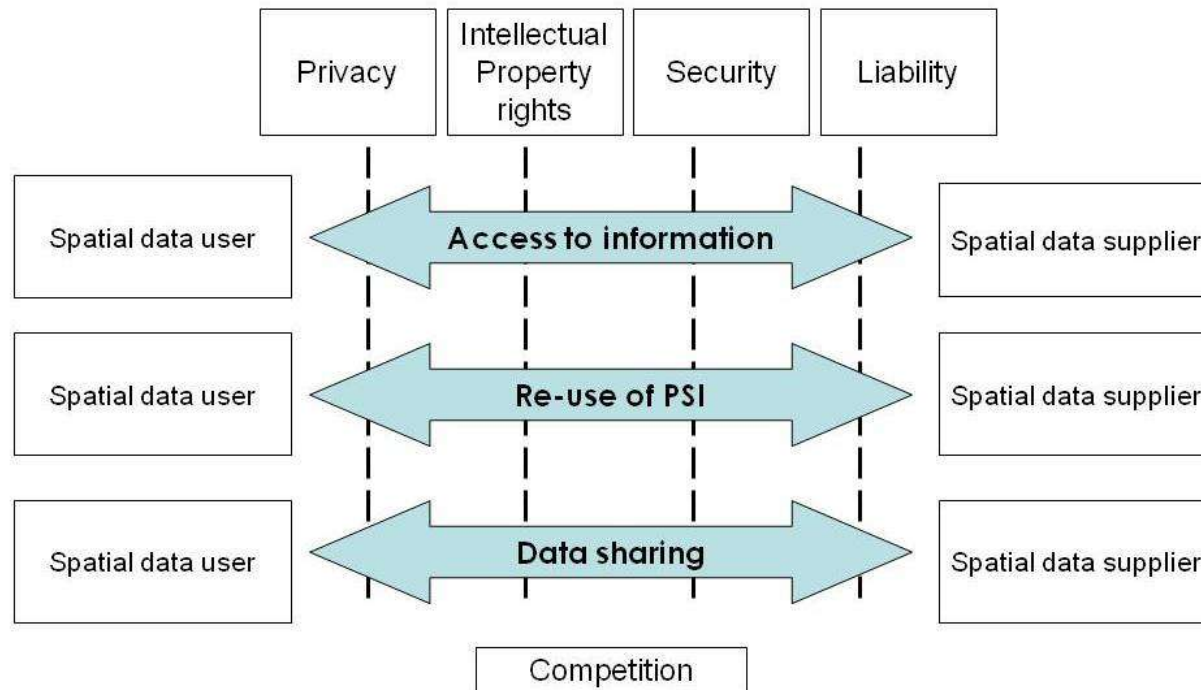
Privacy

Intellectual Property rights

Security

Liability

Spatial data user

Access to information

Spatial data supplier

Spatial data user

Re-use of PSI

Spatial data supplier

Spatial data user

Data sharing

Spatial data supplier

Competition